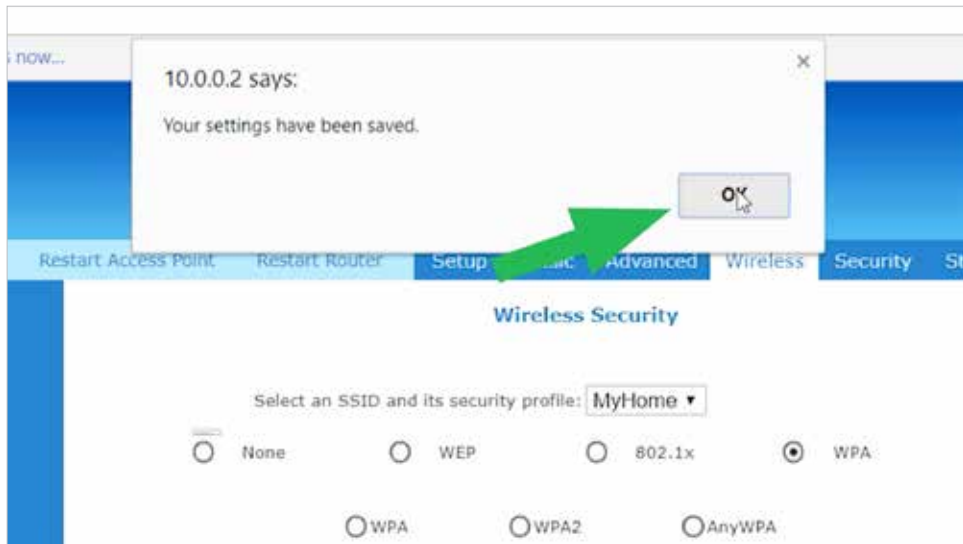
now...

10.0.0.2 says:

Your settings have been saved.

OK

Restart Access Point Restart Router Setup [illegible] Advanced Wireless Security St

Wireless Security

Select an SSID and its security profile: MyHome ▾

None WEP 802.1x WPA

WPA WPA2 AnyWPA